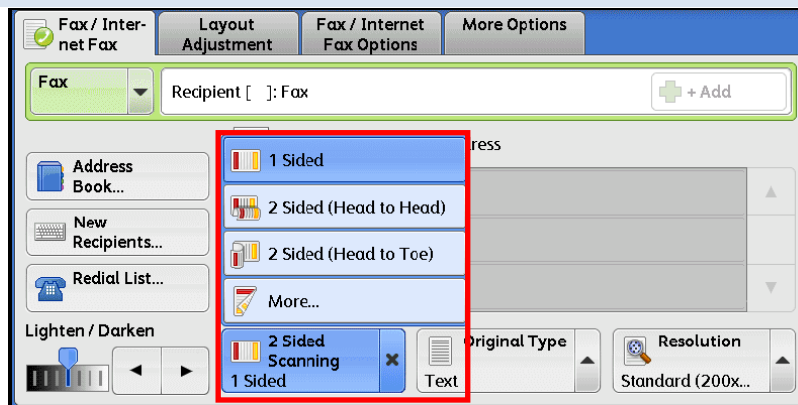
Fax / Internet Fax
Layout Adjustment
Fax / Internet Fax Options
More Options
Fax
Recipient [ ]: Fax
+ Add
Address Book...
New Recipients...
Redial List...
ress
1 Sided
2 Sided (Head to Head)
2 Sided (Head to Toe)
More...
Lighten / Darken
2 Sided Scanning
1 Sided
Text
Original Type
Resolution
Standard (200x...